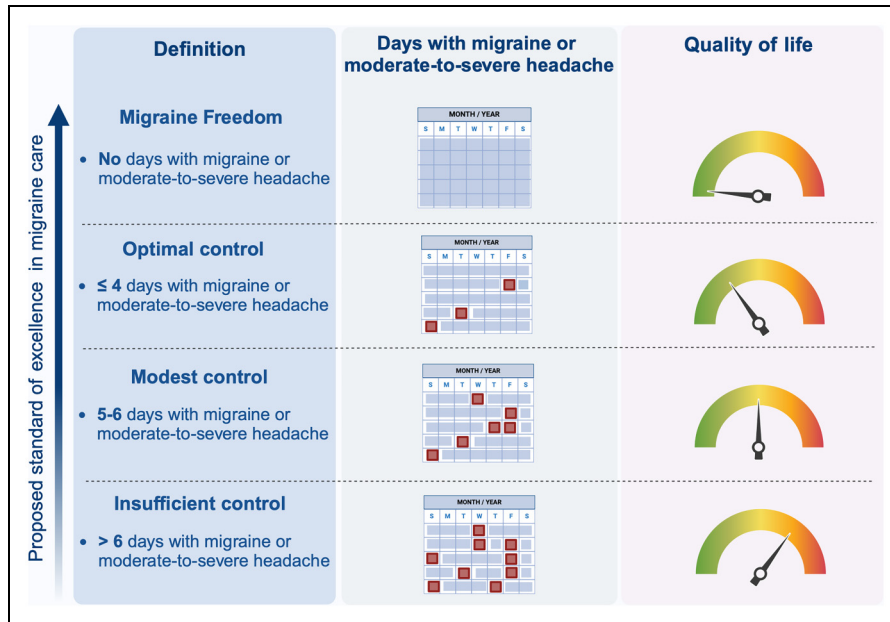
Proposed standard of excellence in migraine care

Definition

Days with migraine or moderate-to-severe headache

Quality of life

Migraine Freedom

• No days with migraine or moderate-to-severe headache

MONTH / YEAR
S M T W T F S

Optimal control

• ≤ 4 days with migraine or moderate-to-severe headache

MONTH / YEAR
S M T W T F S

Modest control

• 5-6 days with migraine or moderate-to-severe headache

MONTH / YEAR
S M T W T F S

Insufficient control

• > 6 days with migraine or moderate-to-severe headache

MONTH / YEAR
S M T W T F S